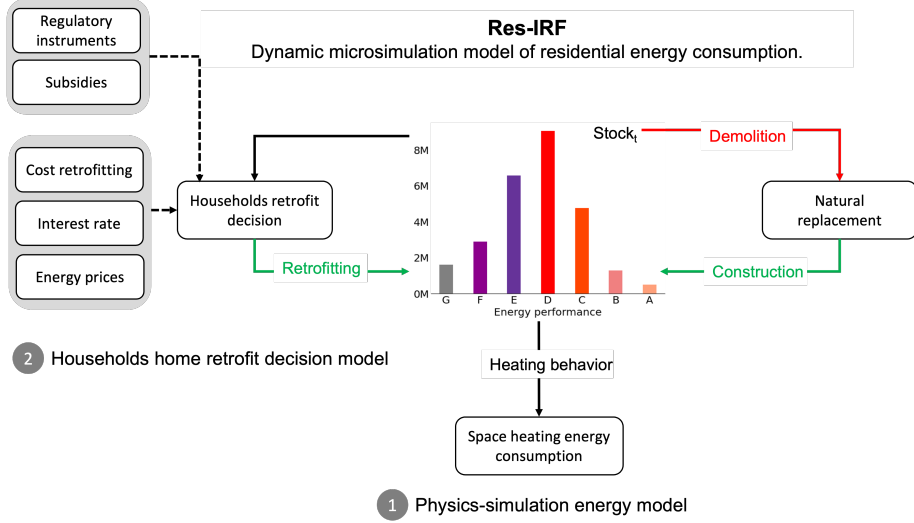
Regulatory instruments

Subsidies

Res-IRF
Dynamic microsimulation model of residential energy consumption.

Cost retrofitting

Interest rate

Energy prices

Households retrofit decision

Retrofitting

$\text{Stock}_t$

Demolition

Natural replacement

Construction

8M
6M
4M
2M
0M

G F E D C B A
Energy performance

2 Households home retrofit decision model

Heating behavior

Space heating energy consumption

1 Physics-simulation energy model